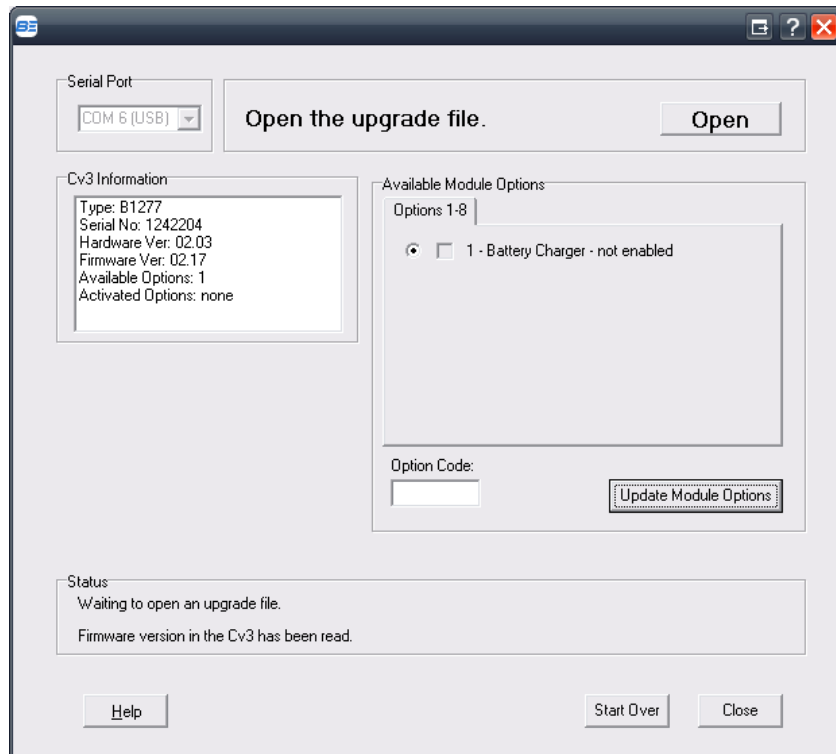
Serial Port

COM 6 (USB)

Open the upgrade file.

Open

Cv3 Information

Type: B1277
Serial No: 1242204
Hardware Ver: 02.03
Firmware Ver: 02.17
Available Options: 1
Activated Options: none

Available Module Options

Options 1-8

1 - Battery Charger - not enabled

Option Code:

Update Module Options

Status

Waiting to open an upgrade file.

Firmware version in the Cv3 has been read.

Help

Start Over

Close